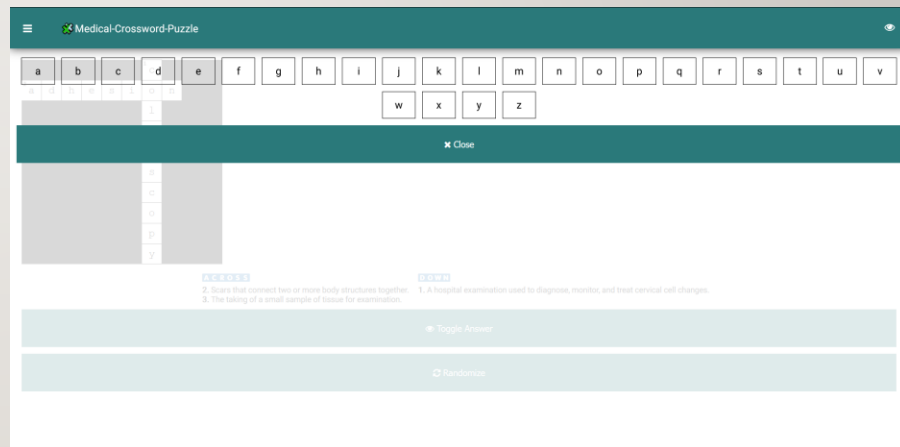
Medical-Crossword-Puzzle

a b c d e f g h i j k l m n o p q r s t u v
w x y z

✖ Close

a d h e s i o n

i

s

c

o

p

y

ACROSS
2. Scars that connect two or more body structures together.
3. The taking of a small sample of tissue for examination.

DOWN
1. A hospital examination used to diagnose, monitor, and treat cervical cell changes.

Toggle Answer

Randomize